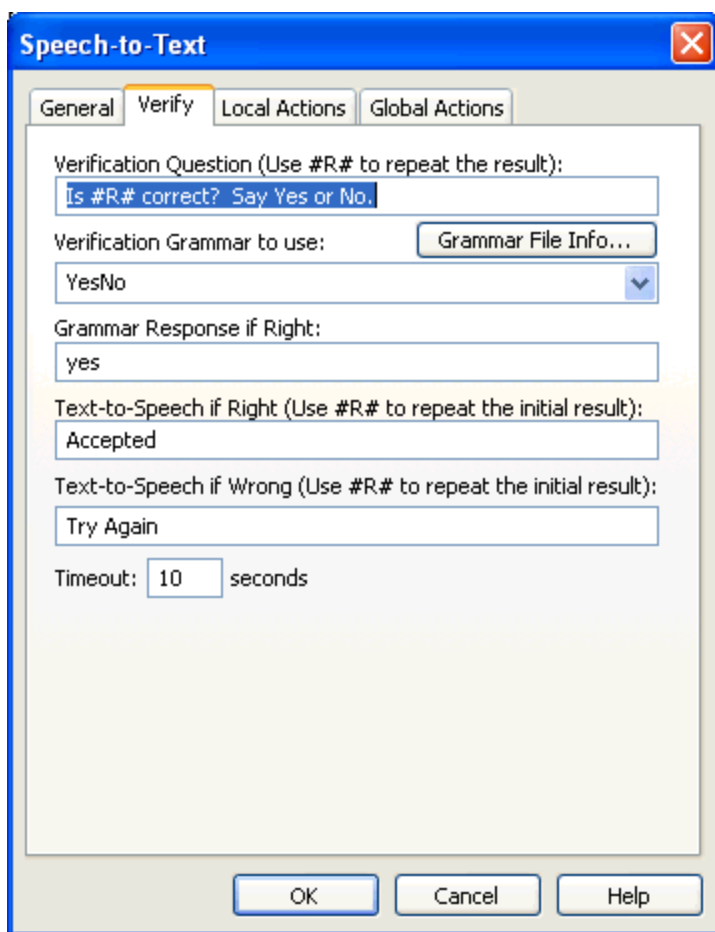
Speech-to-Text

General Verify Local Actions Global Actions

Verification Question (Use #R# to repeat the result):
Is #R# correct? Say Yes or No.

Verification Grammar to use: Grammar File Info...
YesNo

Grammar Response if Right:
yes

Text-to-Speech if Right (Use #R# to repeat the initial result):
Accepted

Text-to-Speech if Wrong (Use #R# to repeat the initial result):
Try Again

Timeout: 10 seconds

OK Cancel Help